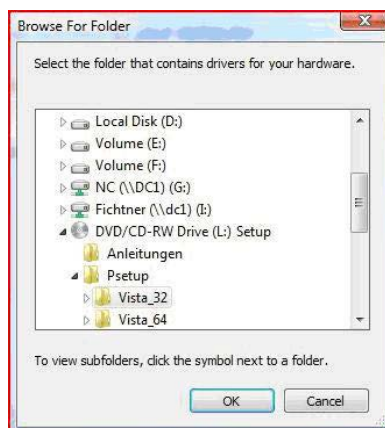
Browse For Folder

Select the folder that contains drivers for your hardware.

Local Disk (D:)
Volume (E:)
Volume (F:)
NC (\\DC1) (G:)
Fichtner (\\dc1) (I:)
DVD/CD-RW Drive (L:) Setup
Anleitungen
Psetup
Vista_32
Vista_64

To view subfolders, click the symbol next to a folder.

OK
Cancel